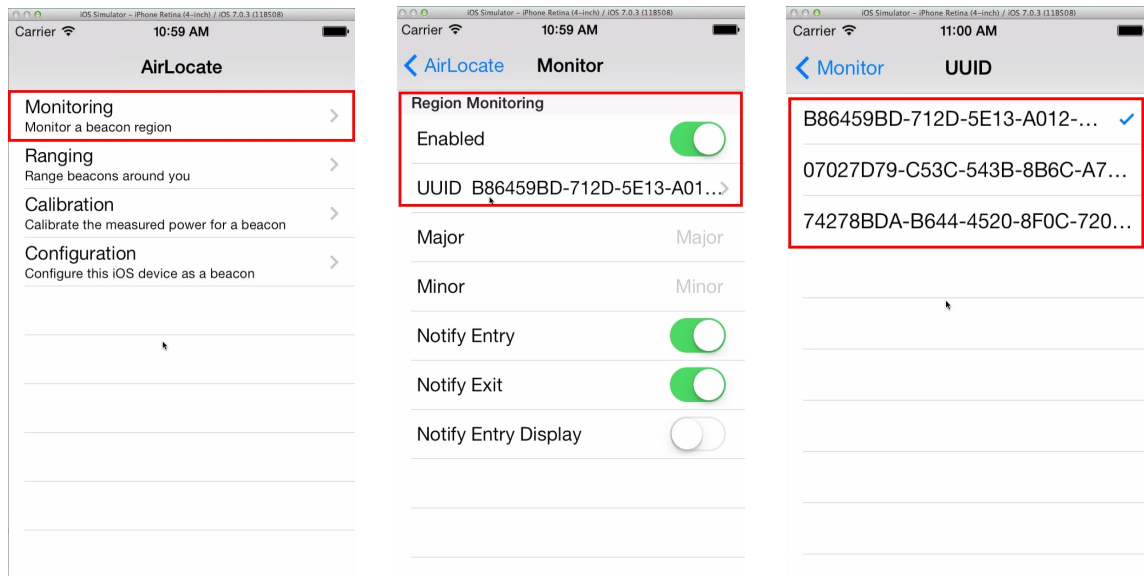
iOS Simulator – iPhone Retina (4-inch) / iOS 7.0.3 (11B508)
Carrier
10:59 AM
AirLocate
Monitoring
Monitor a beacon region
Ranging
Range beacons around you
Calibration
Calibrate the measured power for a beacon
Configuration
Configure this iOS device as a beacon

iOS Simulator – iPhone Retina (4-inch) / iOS 7.0.3 (11B508)
Carrier
10:59 AM
AirLocate
Monitor
Region Monitoring
Enabled
UUID B86459BD-712D-5E13-A01...
Major
Major
Minor
Minor
Notify Entry
Notify Exit
Notify Entry Display

iOS Simulator – iPhone Retina (4-inch) / iOS 7.0.3 (11B508)
Carrier
11:00 AM
Monitor
UUID
B86459BD-712D-5E13-A012-...
07027D79-C53C-543B-8B6C-A7...
74278BDA-B644-4520-8F0C-720...